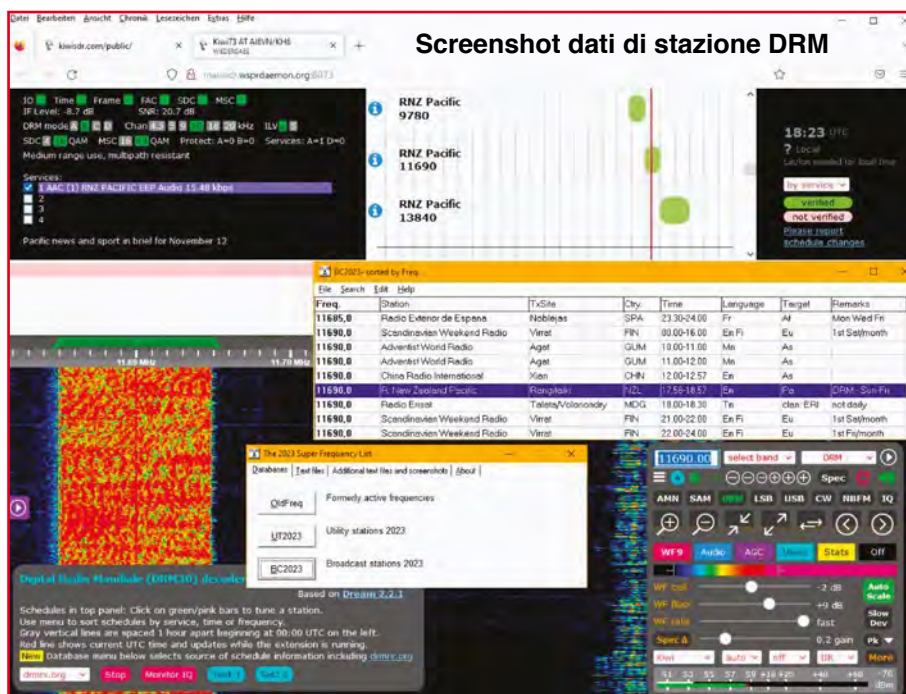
Datei Bearbeiten Ansicht Chronik Lesezeichen Extras Hilfe

kiwisdr.com/public/

Kiwi73 AT AI6VN/KH6

Screenshot dati di stazione DRM

IO Time Frame FAC SDC MSC
IF Level: -8.7 dB SNR: 20.7 dB
DRM mode A Chan 18 20 kHz ILV
SDC QAM MSC 16 QAM Protect: A=0 B=0 Services: A=1 D=0
Medium range use, multipath resistant

Services:
1 AAC (1) RNZ PACIFIC EEP Audio 15.48 kbps
2
3
4

Pacific news and sport in brief for November 12

RNZ Pacific
9780

RNZ Pacific
11690

RNZ Pacific
13840

18:23 UTC
? Local
Lat/lon needed for local time

by service
verified
not verified
Please report schedule changes

BC2023 - sorted by Freq.
File Search Edit Help

| Freq. | Station | TxSite | Ctry. | Time | Language | Target | Remarks |
|---|---|---|---|---|---|---|---|
| 11685,0 | Radio Exterior de Espana | Noblejas | SPA | 23.30-24.00 | Fr | Af | Mon Wed Fri |
| 11690,0 | Scandinavian Weekend Radio | Virrat | FIN | 00.00-16.00 | En Fi | Eu | 1st Sat/month |
| 11690,0 | Adventist World Radio | Agat | GUM | 10.00-11.00 | Mn | As | |
| 11690,0 | Adventist World Radio | Agat | GUM | 11.00-12.00 | Mn | As | |
| 11690,0 | China Radio International | Xian | CHN | 12.00-12.57 | En | As | |
| 11690,0 | R. New Zealand Pacific | Rangitaiki | NZL | 17.58-18.57 | En | Pa | DRM - Sun-Fri |
| 11690,0 | Radio Ersoa | Talata/Volonondry | MDG | 18.00-18.30 | Tn | | clan. ERI | not daily |
| 11690,0 | Scandinavian Weekend Radio | Virrat | FIN | 21.00-22.00 | En Fi | Eu | 1st Sat/month |
| 11690,0 | Scandinavian Weekend Radio | Virrat | FIN | 22.00-24.00 | En Fi | Eu | 1st Fri/month |

11.69 MHz
11.70 MHz

The 2023 Super Frequency List
Databases | Text files | Additional text files and screenshots | About
OldFreq Formerly active frequencies
UT2023 Utility stations 2023
BC2023 Broadcast stations 2023

11690.00 select band DRM
Spec
AMN SAM DRM LSB USB CW NBFM IQ
WF9 Audio AGC Users Stats Off
WF ceil -2 dB Auto Scale
WF floor +9 dB Slow Dev
WF rate fast
Spec a 0.2 gain Pk
Kiwi auto off DX More

Digital Radio Mondiale (DRM30) decoder
Based on Dream 2.2.1
Schedules in top panel: Click on green/pink bars to tune a station.
Use menu to sort schedules by service, time or frequency.
Gray vertical lines are spaced 1 hour apart beginning at 00:00 UTC on the left.
Red line shows current UTC time and updates while the extension is running.
New Database menu below selects source of schedule information including drmrx.org

drmrx.org Stop Monitor IQ Test 1 Test 2